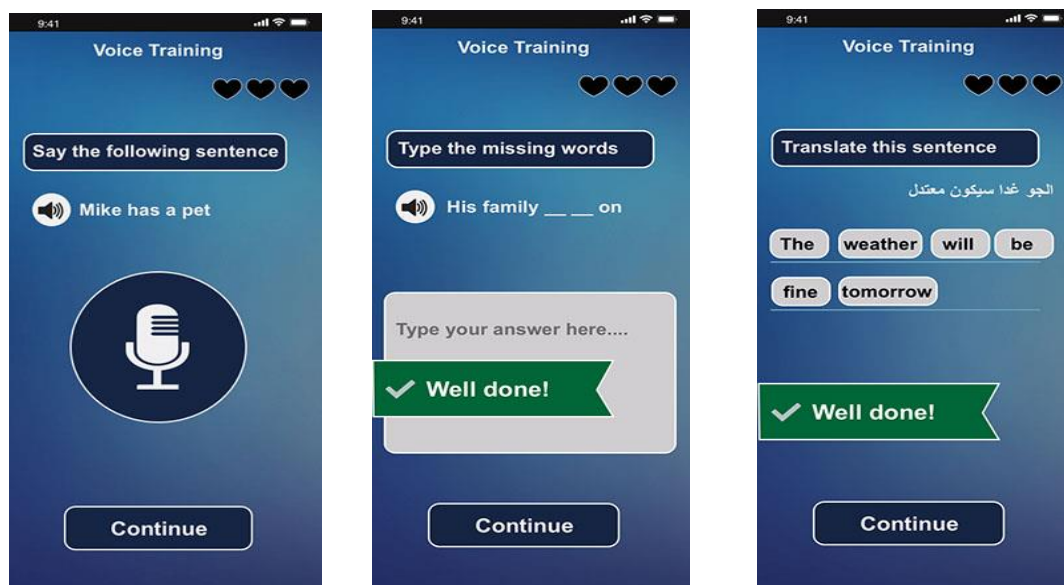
9:41

Voice Training

Say the following sentence

Mike has a pet

Continue

9:41

Voice Training

Type the missing words

His family __ __ on

Type your answer here....

Well done!

Continue

9:41

Voice Training

Translate this sentence

الجو غدا سيكون معتدل

The weather will be

fine tomorrow

Well done!

Continue